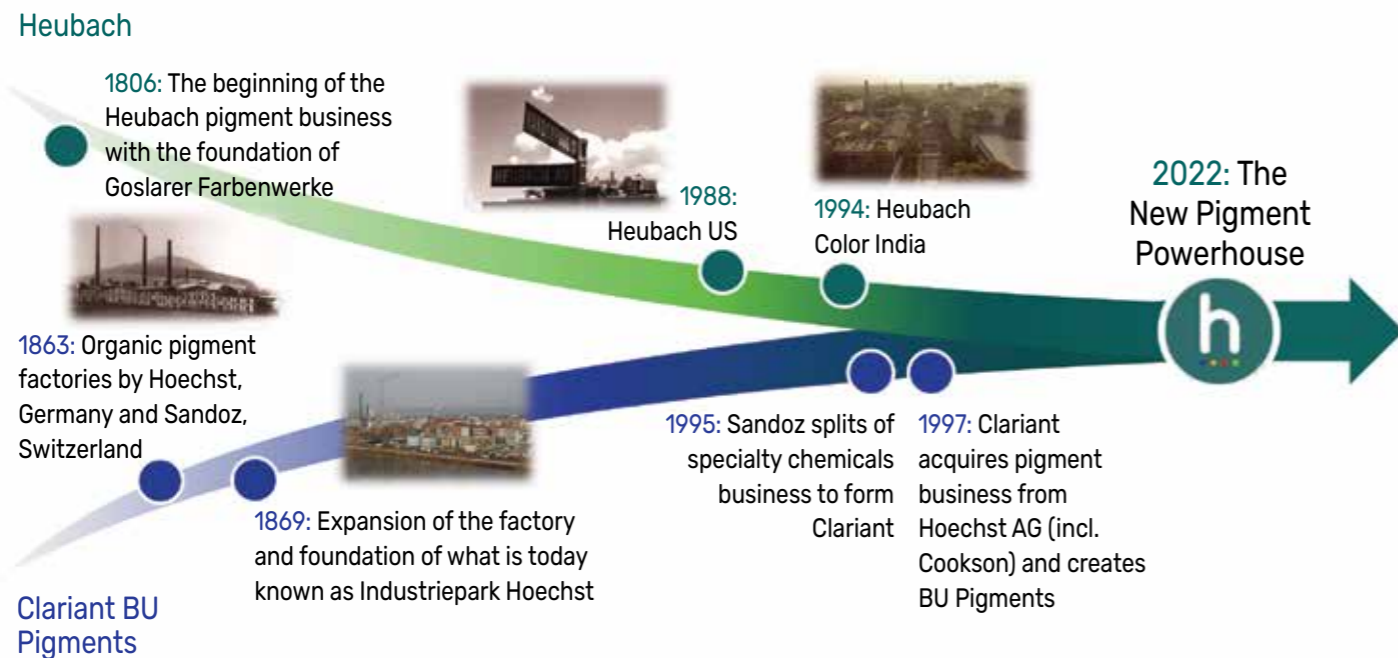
Heubach

1806: The beginning of the Heubach pigment business with the foundation of Goslarer Farbenwerke

1988: Heubach US

1994: Heubach Color India

2022: The New Pigment Powerhouse

h

1863: Organic pigment factories by Hoechst, Germany and Sandoz, Switzerland

1869: Expansion of the factory and foundation of what is today known as Industriepark Hoechst

1995: Sandoz splits of specialty chemicals business to form Clariant

1997: Clariant acquires pigment business from Hoechst AG (incl. Cookson) and creates BU Pigments

Clariant BU Pigments